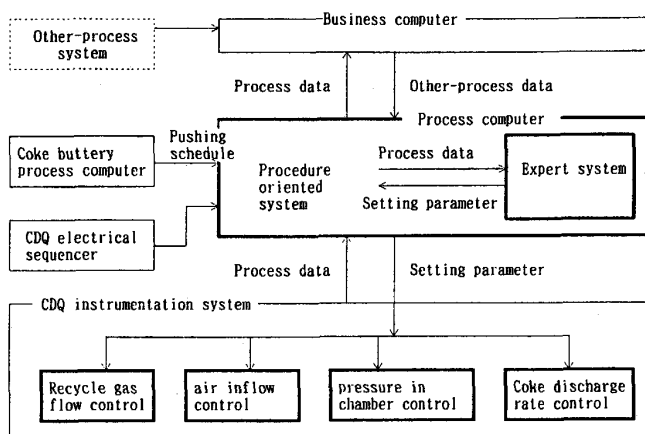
Other-process system

Business computer

Process data

Other-process data

Process computer

Coke buttery process computer

Pushing schedule

Procedure oriented system

Process data

Setting parameter

Expert system

CDQ electrical sequencer

Process data

Setting parameter

CDQ instrumentation system

Recycle gas flow control

air inflow control

pressure in chamber control

Coke discharge rate control